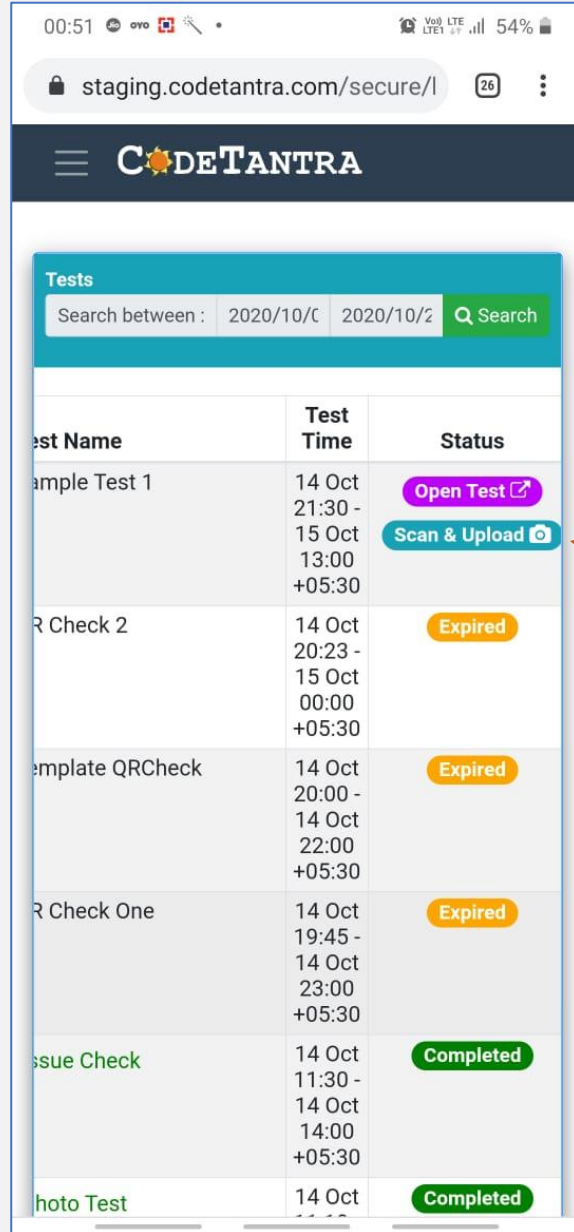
00:51 • 54%

staging.codetantra.com/secure/l 26

CODETANTRA

Tests

Search between : 2020/10/0 2020/10/2 Search

| est Name | Test Time | Status |
|---|---|---|
| ample Test 1 | 14 Oct 21:30 - 15 Oct 13:00 +05:30 | Open Test Scan & Upload |
| R Check 2 | 14 Oct 20:23 - 15 Oct 00:00 +05:30 | Expired |
| emplate QRCheck | 14 Oct 20:00 - 14 Oct 22:00 +05:30 | Expired |
| R Check One | 14 Oct 19:45 - 14 Oct 23:00 +05:30 | Expired |
| ssue Check | 14 Oct 11:30 - 14 Oct 14:00 +05:30 | Completed |
| hoto Test | 14 Oct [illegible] | Completed |